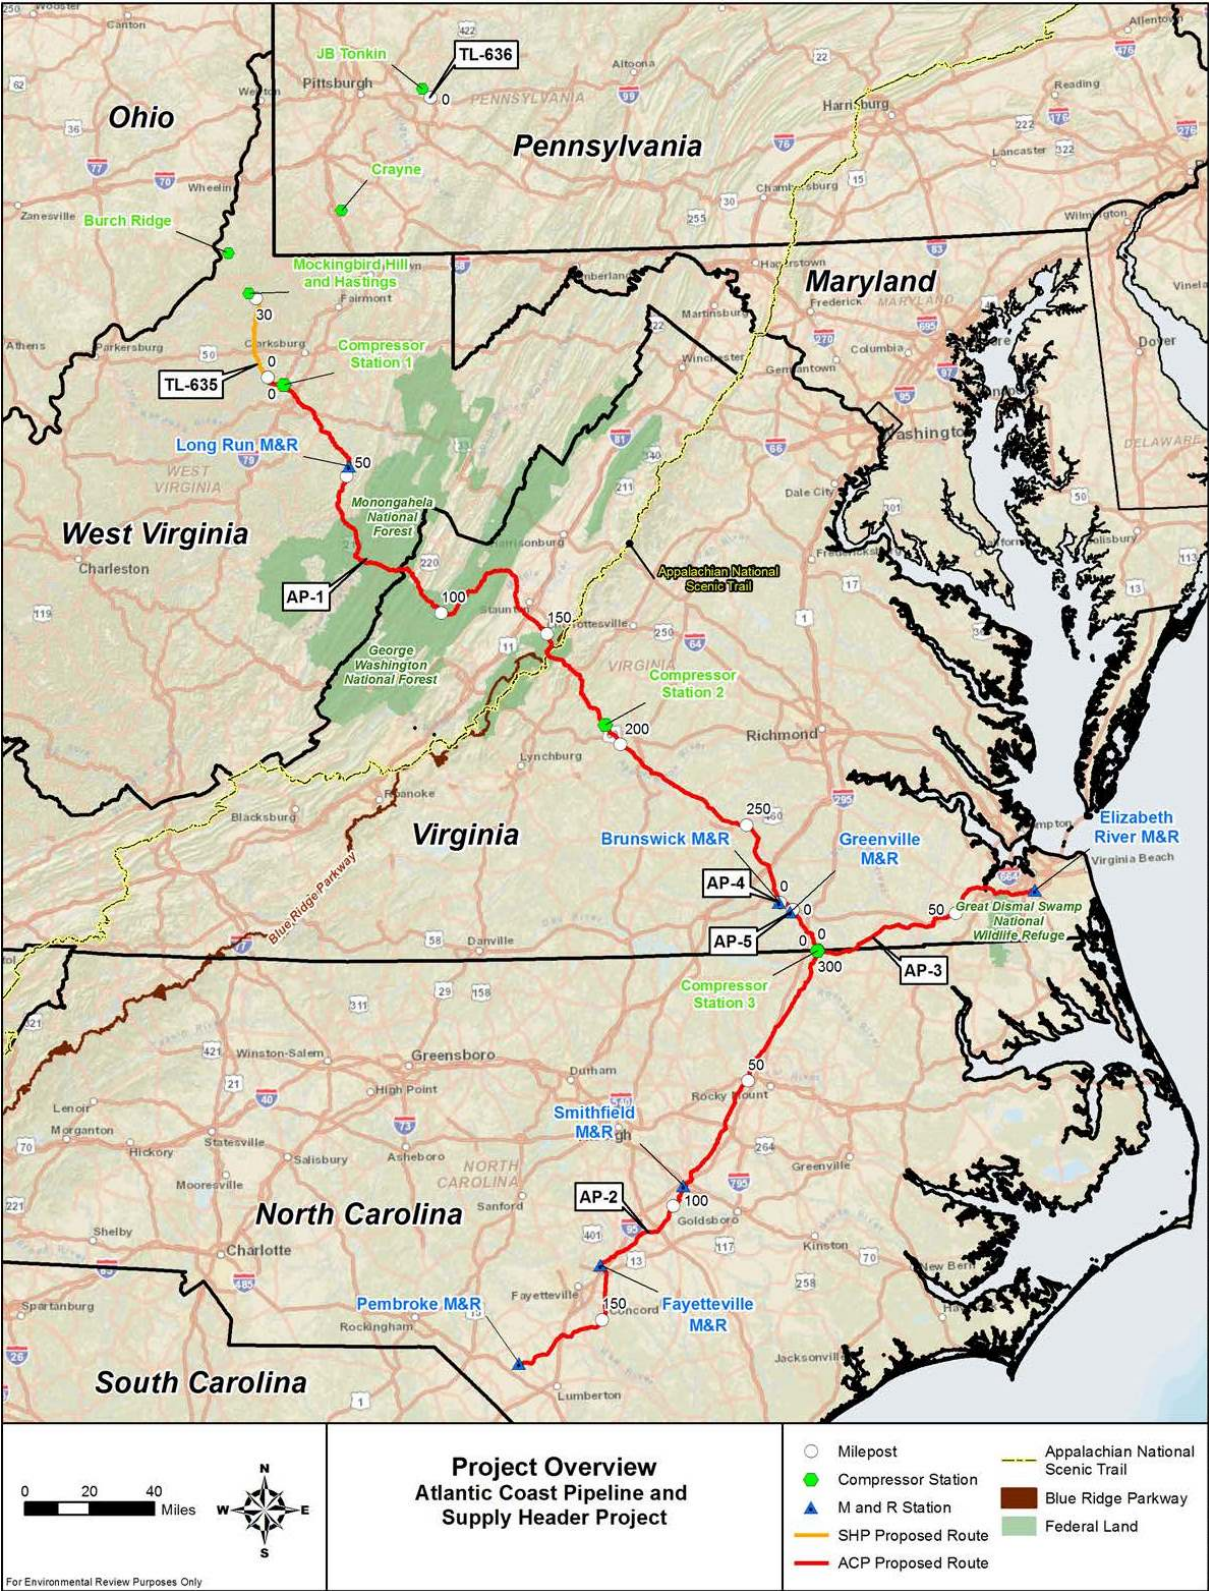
Ohio
Pennsylvania
Maryland
West Virginia
Virginia
North Carolina
South Carolina

JB Tonkin
TL-636
0
Crayne
Burch Ridge
Mockingbird Hill and Hastings
30
0
TL-635
0
Compressor Station 1
Long Run M&R
50
Monongahela National Forest
AP-1
100
George Washington National Forest
150
Appalachian National Scenic Trail
Compressor Station 2
200
250
Brunswick M&R
Greenville M&R
Elizabeth River M&R
AP-4
0
0
AP-5
0
0
50
Great Dismal Swamp National Wildlife Refuge
300
AP-3
Compressor Station 3
50
Smithfield M&R
AP-2
100
150
Pembroke M&R
Fayetteville M&R
Blue Ridge Parkway

Pittsburgh
Altoona
Harrisburg
Reading
Allentown
Lancaster
Chambersburg
Wilmington
Wheeling
Zanesville
Canton
Fairmont
Clarksburg
Parkersburg
Athens
Hagerstown
Frederick
Martinsburg
Winchester
Columbia
Germantown
Washington
Dover
Vineland
Dale City
Fredericksburg
Salisbury
Harrisonburg
Staunton
Charlottesville
Charleston
Richmond
Lynchburg
Roanoke
Blacksburg
Hampton
Virginia Beach
Danville
Winston-Salem
Greensboro
Durham
High Point
Rocky Mount
Lenoir
Morganton
Hickory
Statesville
Salisbury
Asheboro
Mooresville
Greenville
Sanford
Goldsboro
Kinston
Shelby
Charlotte
Fayetteville
Concord
New Bern
Spartanburg
Rockingham
Jacksonville
Lumberton

0 20 40 Miles
N S E W
For Environmental Review Purposes Only

Project Overview
Atlantic Coast Pipeline and Supply Header Project

Milepost
Compressor Station
M and R Station
SHP Proposed Route
ACP Proposed Route
Appalachian National Scenic Trail
Blue Ridge Parkway
Federal Land